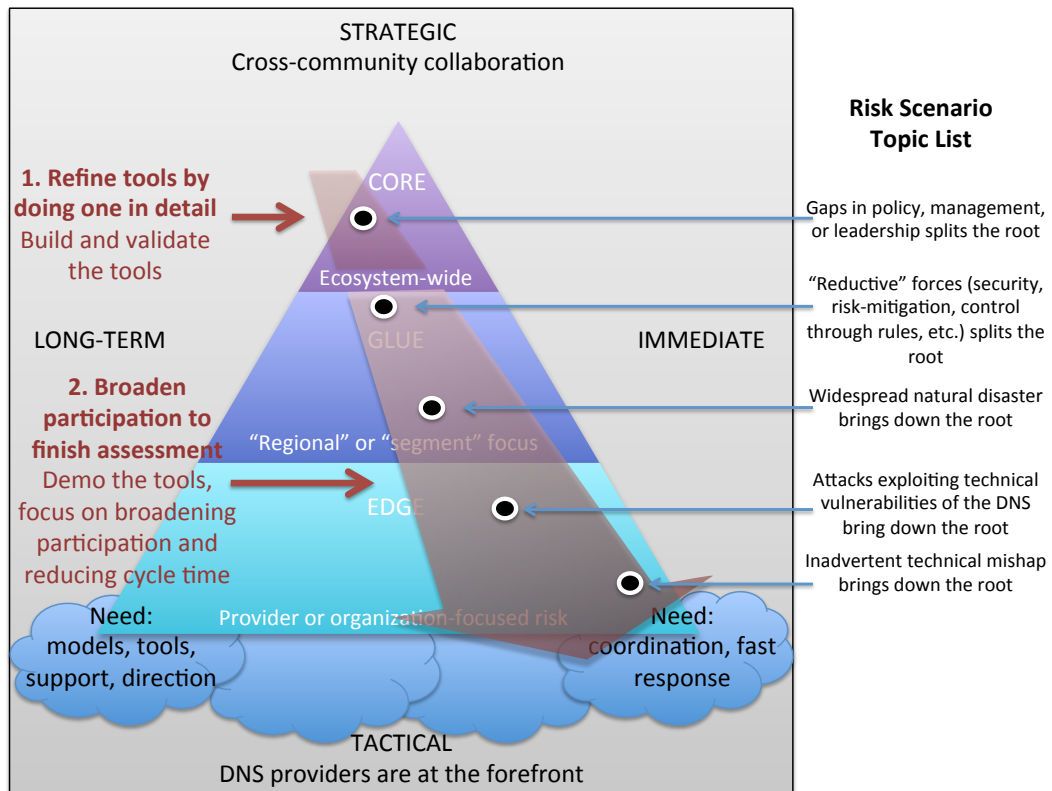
STRATEGIC
Cross-community collaboration

Risk Scenario
Topic List

1. Refine tools by doing one in detail
Build and validate the tools

CORE

Ecosystem-wide

GLUE

LONG-TERM

IMMEDIATE

2. Broaden participation to finish assessment
Demo the tools, focus on broadening participation and reducing cycle time

"Regional" or "segment" focus

EDGE

Provider or organization-focused risk

Need:
models, tools, support, direction

Need:
coordination, fast response

Gaps in policy, management, or leadership splits the root

"Reductive" forces (security, risk-mitigation, control through rules, etc.) splits the root

Widespread natural disaster brings down the root

Attacks exploiting technical vulnerabilities of the DNS bring down the root

Inadvertent technical mishap brings down the root

TACTICAL
DNS providers are at the forefront